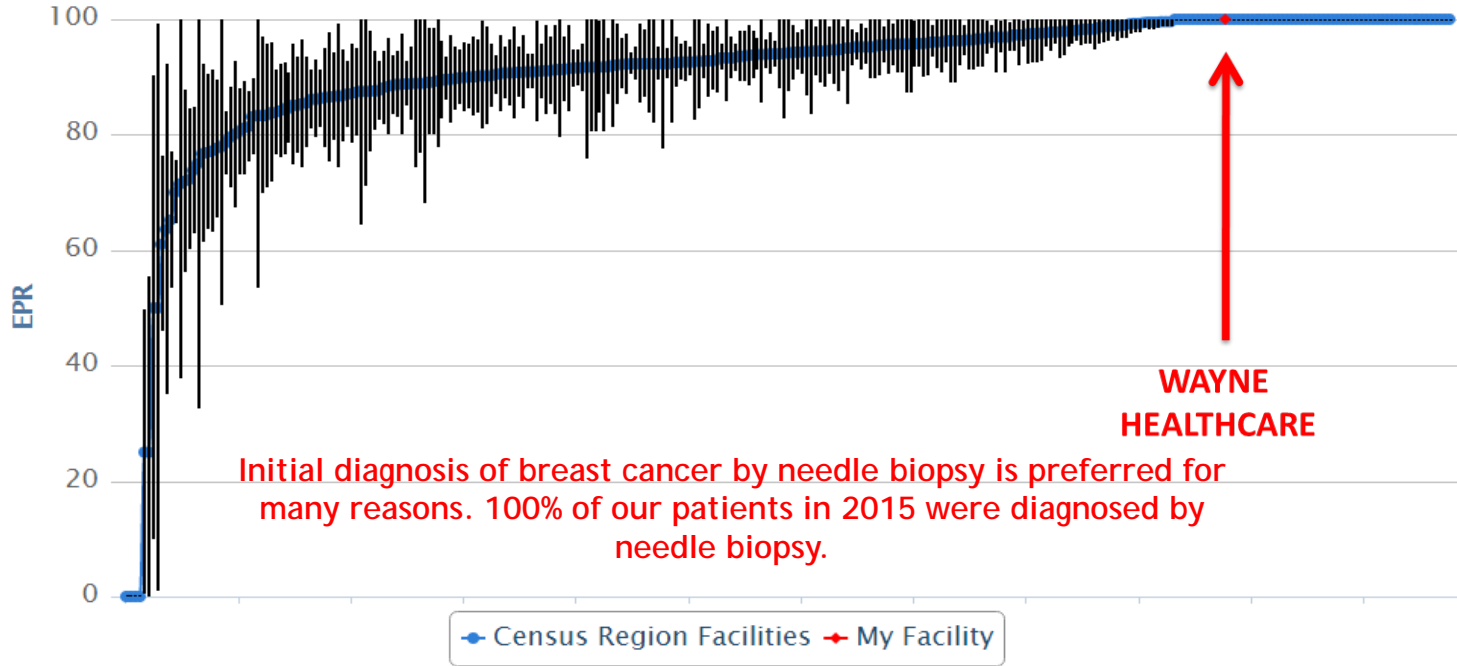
100
80
60
40
20
0

EPR

WAYNE HEALTHCARE

Initial diagnosis of breast cancer by needle biopsy is preferred for many reasons. 100% of our patients in 2015 were diagnosed by needle biopsy.

Census Region Facilities
My Facility